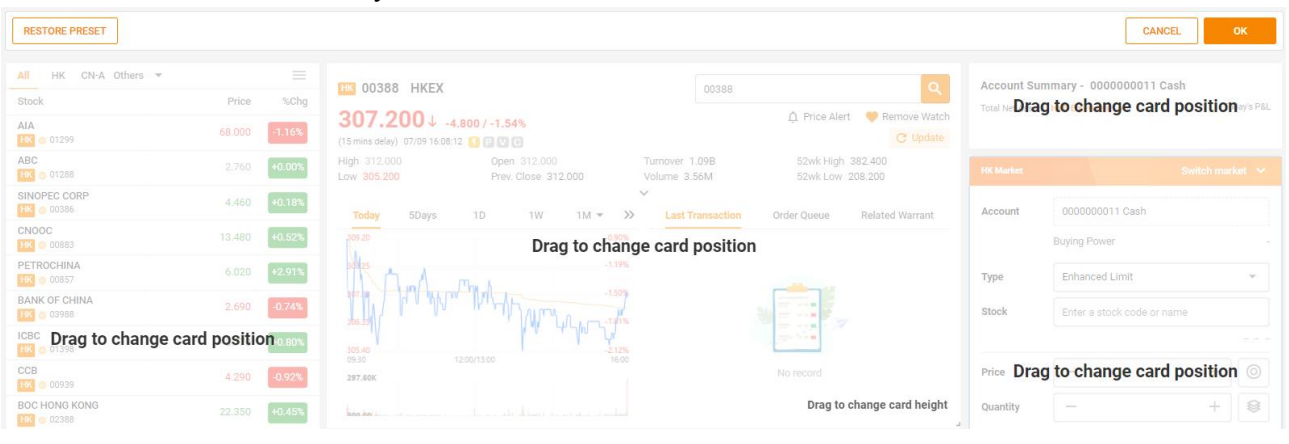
RESTORE PRESET

CANCEL

OK

All HK CN-A Others

| Stock | Price | %Chg |
|---|---|---|
| AIA HK 01299 | 68.000 | -1.16% |
| ABC HK 01288 | 2.760 | +0.00% |
| SINOPEC CORP HK 00386 | 4.460 | +0.18% |
| CNOOC HK 00883 | 13.480 | +0.52% |
| PETROCHINA HK 00857 | 6.020 | +2.91% |
| BANK OF CHINA HK 03988 | 2.690 | -0.74% |
| ICBC HK 01398 | | +0.80% |
| CCB HK 00939 | 4.290 | -0.92% |
| BOC HONG KONG HK 02388 | 22.350 | +0.45% |

Drag to change card position

HK 00388 HKEX

307.200 ↓ -4.800 / -1.54%

(15 mins delay) 07/09 16:08:12

00388

Price Alert

Remove Watch

Update

High 312.000
Low 305.200
Open 312.000
Prev. Close 312.000
Turnover 1.09B
Volume 3.56M
52wk High 382.400
52wk Low 208.200

Today 5Days 1D 1W 1M >>

Last Transaction Order Queue Related Warrant

309.20
-1.19%
-1.59%
-1.81%
305.40
-2.12%
09:30
12:00/13:00
16:00
297.60K

Drag to change card position

No record

Drag to change card height

Account Summary - 0000000011 Cash

Total N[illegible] ay's P&L

Drag to change card position

HK Market

Switch market

Account 0000000011 Cash

Buying Power

Type Enhanced Limit

Stock Enter a stock code or name

Price

Drag to change card position

Quantity